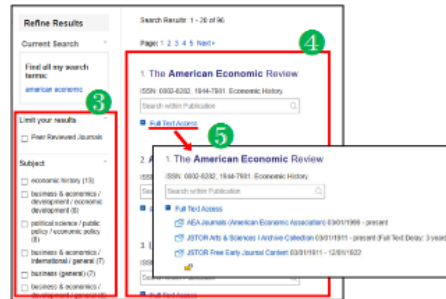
Refine Results

Current Search

Find all my search terms:
american economic

3

Limit your results

Peer Reviewed Journals

Subject

economic history (13)

business & economics / development / economic development (8)

political science / public policy / economic policy (8)

business & economics / international / general (7)

business (general) (7)

business & economics / development / general (6)

Search Results: 1 - 20 of 96

Page: 1 2 3 4 5 Next »

4

1. The American Economic Review

ISSN: 0002-8282, 1944-7981. Economic History.

Search within Publication

Full Text Access

5

1. The American Economic Review

ISSN: 0002-8282, 1944-7981. Economic History.

Search within Publication

Full Text Access

AEA Journals (American Economic Association) 03/01/1999 - present

JSTOR Arts & Sciences I Archive Collection 03/01/1911 - present (Full Text Delay: 3 years)

JSTOR Free Early Journal Content 03/01/1911 - 12/01/1922

2. A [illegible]

Search within Publication

Full Text Access